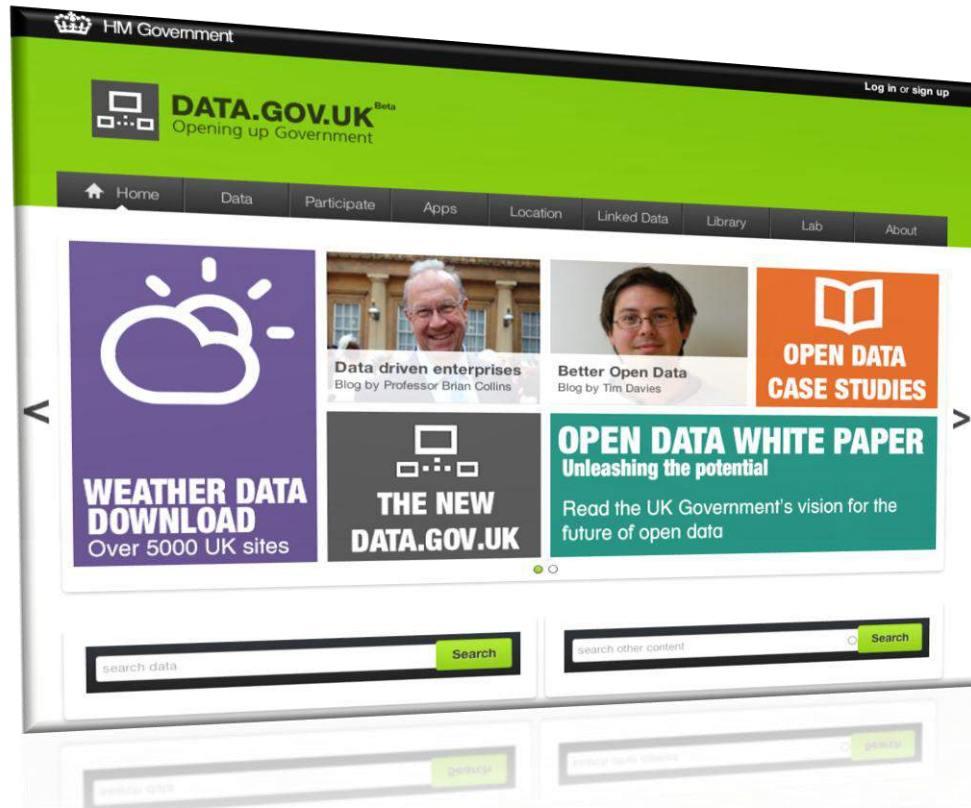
HM Government

Log in or sign up

DATA.GOV.UK Beta
Opening up Government

Home
Data
Participate
Apps
Location
Linked Data
Library
Lab
About

<

WEATHER DATA DOWNLOAD
Over 5000 UK sites

Data driven enterprises
Blog by Professor Brian Collins

Better Open Data
Blog by Tim Davies

OPEN DATA CASE STUDIES

THE NEW DATA.GOV.UK

OPEN DATA WHITE PAPER
Unleashing the potential
Read the UK Government's vision for the future of open data

>

search data
Search

search other content
Search